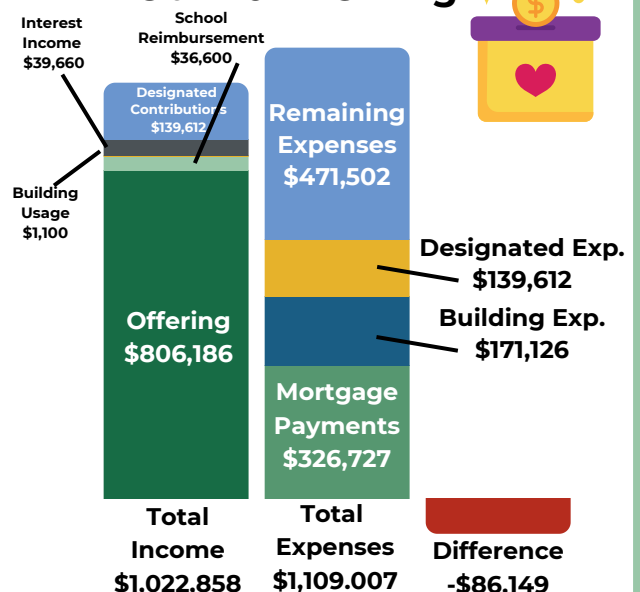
Interest Income $39,660

School Reimbursement $36,600

Designated Contributions $139,612

Building Usage $1,100

Offering $806,186

Remaining Expenses $471,502

Designated Exp. $139,612

Building Exp. $171,126

Mortgage Payments $326,727

Total Income $1,022,858

Total Expenses $1,109,007

Difference -$86,149

$